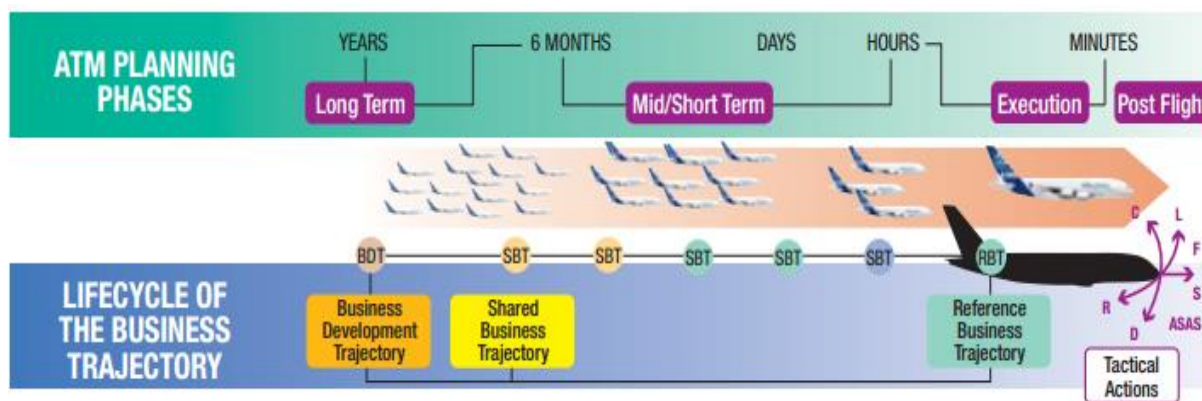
ATM PLANNING PHASES

YEARS

6 MONTHS

DAYS

HOURS

MINUTES

Long Term

Mid/Short Term

Execution

Post Fligh

BDT

SBT

SBT

SBT

SBT

SBT

RBT

C

L

F

S

R

D

ASAS

LIFECYCLE OF THE BUSINESS TRAJECTORY

Business Development Trajectory

Shared Business Trajectory

Reference Business Trajectory

Tactical Actions